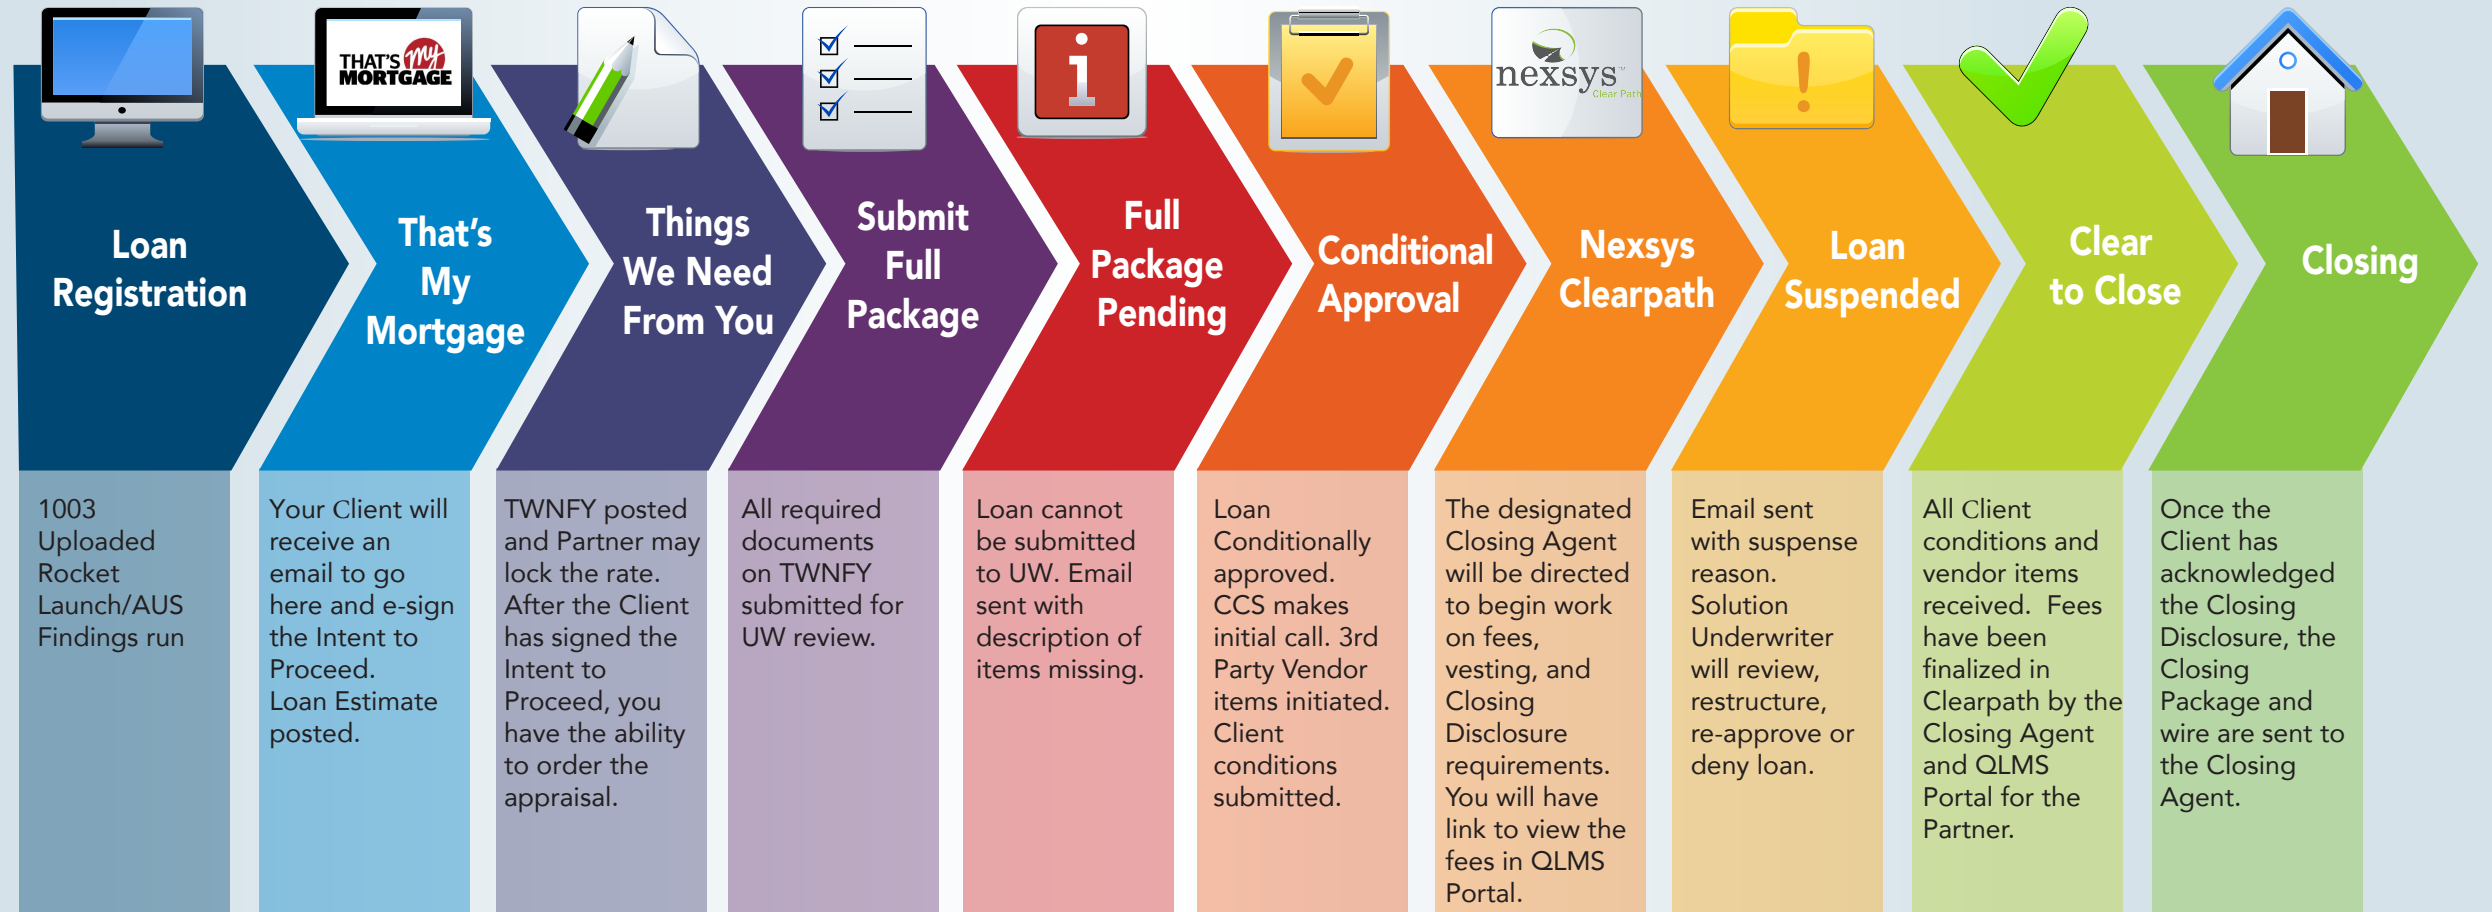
THAT'S my MORTGAGE

i

nexsys Clear Path

Loan Registration

1003 Uploaded Rocket Launch/AUS Findings run

That's My Mortgage

Your Client will receive an email to go here and e-sign the Intent to Proceed. Loan Estimate posted.

Things We Need From You

TWNFY posted and Partner may lock the rate. After the Client has signed the Intent to Proceed, you have the ability to order the appraisal.

Submit Full Package

All required documents on TWNFY submitted for UW review.

Full Package Pending

Loan cannot be submitted to UW. Email sent with description of items missing.

Conditional Approval

Loan Conditionally approved. CCS makes initial call. 3rd Party Vendor items initiated. Client conditions submitted.

Nexsys Clearpath

The designated Closing Agent will be directed to begin work on fees, vesting, and Closing Disclosure requirements. You will have link to view the fees in QLMS Portal.

Loan Suspended

Email sent with suspense reason. Solution Underwriter will review, restructure, re-approve or deny loan.

Clear to Close

All Client conditions and vendor items received. Fees have been finalized in Clearpath by the Closing Agent and QLMS Portal for the Partner.

Closing

Once the Client has acknowledged the Closing Disclosure, the Closing Package and wire are sent to the Closing Agent.